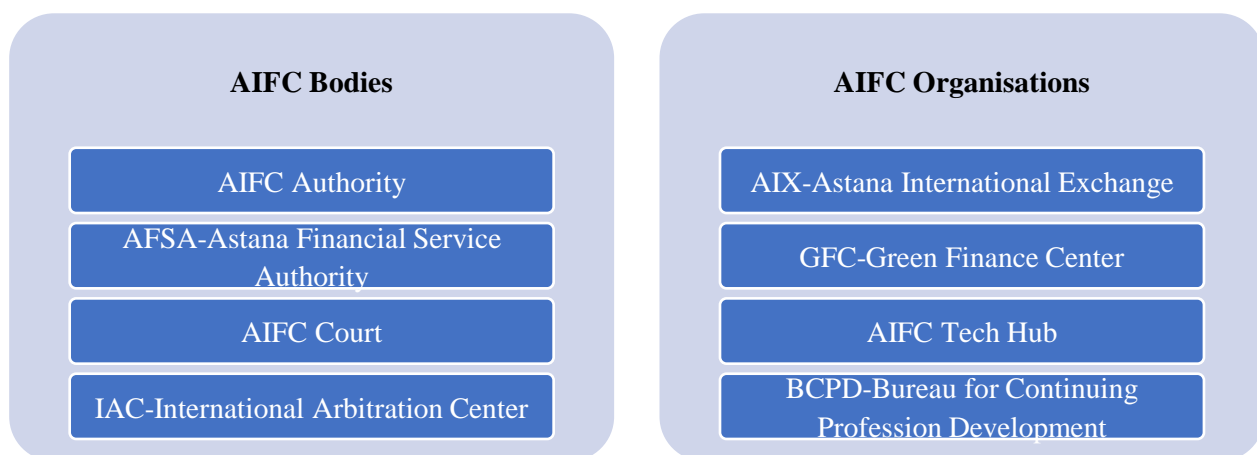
AIFC Bodies

AIFC Authority

AFSA-Astana Financial Service Authority

AIFC Court

IAC-International Arbitration Center

AIFC Organisations

AIX-Astana International Exchange

GFC-Green Finance Center

AIFC Tech Hub

BCPD-Bureau for Continuing Profession Development